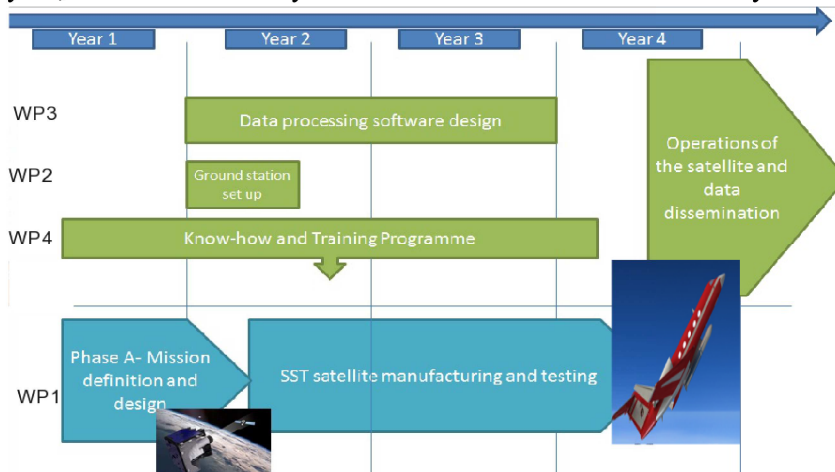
Year 1
Year 2
Year 3
Year 4

WP3
Data processing software design

WP2
Ground station set up

WP4
Know-how and Training Programme

Operations of the satellite and data dissemination

WP1
Phase A- Mission definition and design

SST satellite manufacturing and testing